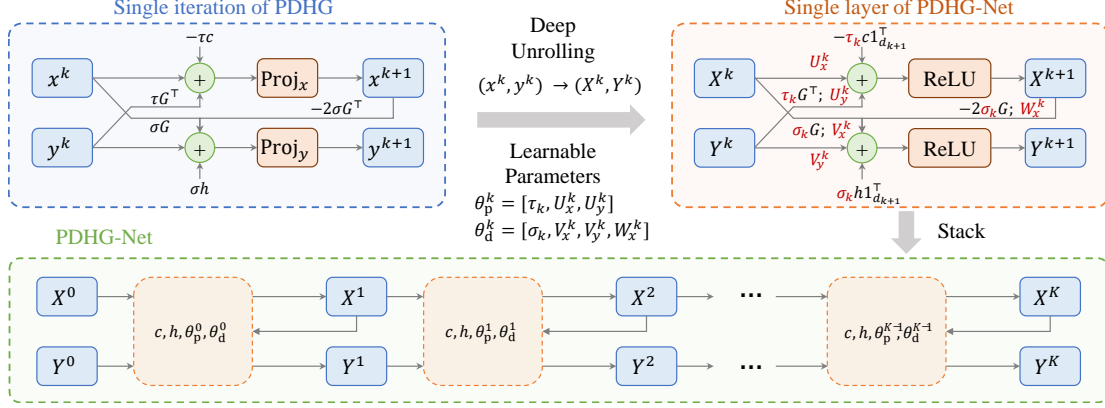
Single iteration of PDHG

$-\tau c$

$x^k$

$+$

$\text{Proj}_x$

$x^{k+1}$

$\tau G^\top$

$-2\sigma G^\top$

$\sigma G$

$y^k$

$+$

$\text{Proj}_y$

$y^{k+1}$

$\sigma h$

Deep Unrolling

$(x^k, y^k) \rightarrow (X^k, Y^k)$

Learnable Parameters

$\theta_\text{p}^k = [\tau_k, U_x^k, U_y^k]$

$\theta_\text{d}^k = [\sigma_k, V_x^k, V_y^k, W_x^k]$

Single layer of PDHG-Net

$-\tau_k c 1_{d_{k+1}}^\top$

$U_x^k$

$X^k$

$+$

ReLU

$X^{k+1}$

$\tau_k G^\top;\ U_y^k$

$-2\sigma_k G;\ W_x^k$

$\sigma_k G;\ V_x^k$

$V_y^k$

$Y^k$

$+$

ReLU

$Y^{k+1}$

$\sigma_k h 1_{d_{k+1}}^\top$

Stack

PDHG-Net

$X^0$

$c, h, \theta_\text{p}^0, \theta_\text{d}^0$

$Y^0$

$X^1$

$Y^1$

$c, h, \theta_\text{p}^1, \theta_\text{d}^1$

$X^2$

$Y^2$

$\cdots$

$\cdots$

$c, h, \theta_\text{p}^{K-1}, \theta_\text{d}^{K-1}$

$X^K$

$Y^K$